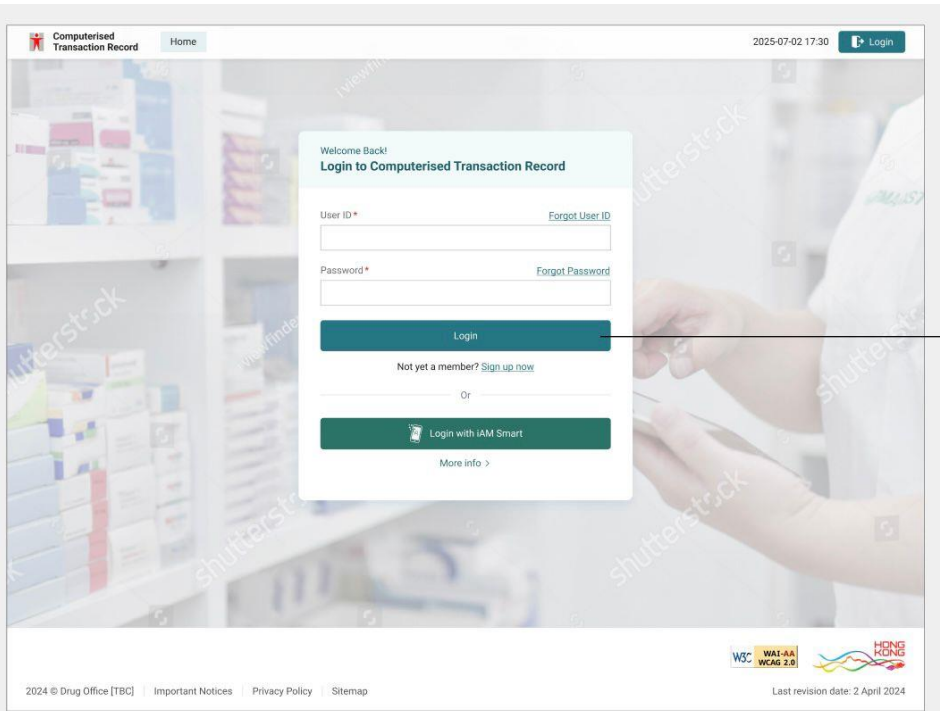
Computerised Transaction Record

Home

2025-07-02 17:30

Login

Welcome Back!

Login to Computerised Transaction Record

User ID*

Forgot User ID

Password*

Forgot Password

Login

Not yet a member? Sign up now

Or

Login with iAM Smart

More info >

W3C WAI-AA WCAG 2.0

HONG KONG

2024 © Drug Office [TBC] | Important Notices | Privacy Policy | Sitemap

Last revision date: 2 April 2024

shutterstock